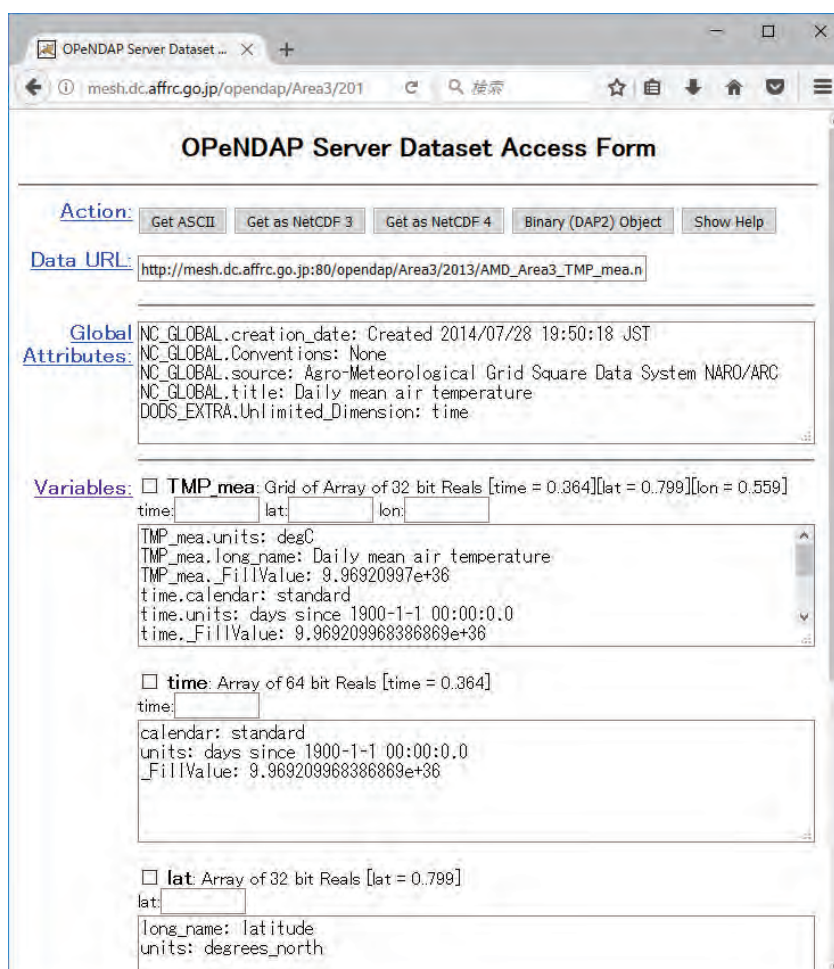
OPeNDAP Server Dataset ... ×  +

mesh.dc.affrc.go.jp/opendap/Area3/201  検索

OPeNDAP Server Dataset Access Form

Action: Get ASCII  Get as NetCDF 3  Get as NetCDF 4  Binary (DAP2) Object  Show Help

Data URL: http://mesh.dc.affrc.go.jp:80/opendap/Area3/2013/AMD_Area3_TMP_mea.n

Global Attributes: NC_GLOBAL.creation_date: Created 2014/07/28 19:50:18 JST
NC_GLOBAL.Conventions: None
NC_GLOBAL.source: Agro-Meteorological Grid Square Data System NARO/ARC
NC_GLOBAL.title: Daily mean air temperature
DODS_EXTRA.Unlimited_Dimension: time

Variables: ☐ TMP_mea: Grid of Array of 32 bit Reals [time = 0.364][lat = 0.799][lon = 0.559]
time: lat: lon:
TMP_mea.units: degC
TMP_mea.long_name: Daily mean air temperature
TMP_mea._FillValue: 9.96920997e+36
time.calendar: standard
time.units: days since 1900-1-1 00:00:0.0
time._FillValue: 9.969209968386869e+36

☐ time: Array of 64 bit Reals [time = 0.364]
time:
calendar: standard
units: days since 1900-1-1 00:00:0.0
_FillValue: 9.969209968386869e+36

☐ lat: Array of 32 bit Reals [lat = 0.799]
lat:
long_name: latitude
units: degrees_north